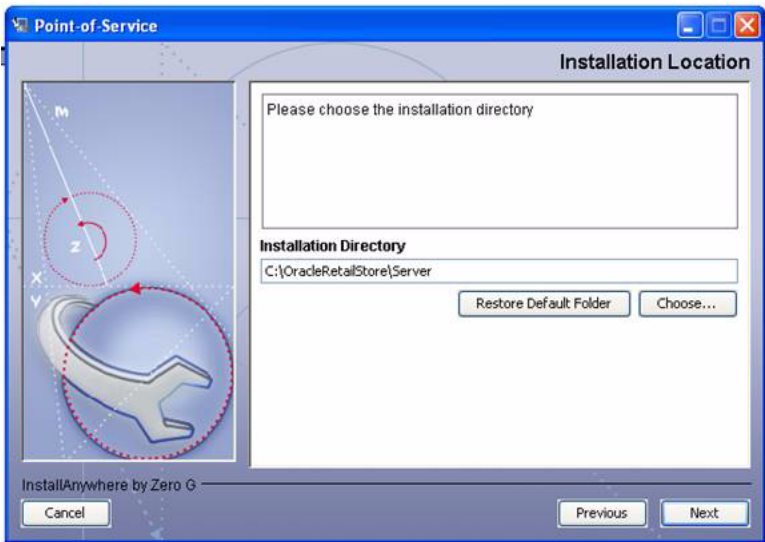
Point-of-Service

Installation Location

M

Z

X

Y

Please choose the installation directory

Installation Directory

C:\OracleRetailStore\Server

Restore Default Folder

Choose...

InstallAnywhere by Zero G

Cancel

Previous

Next